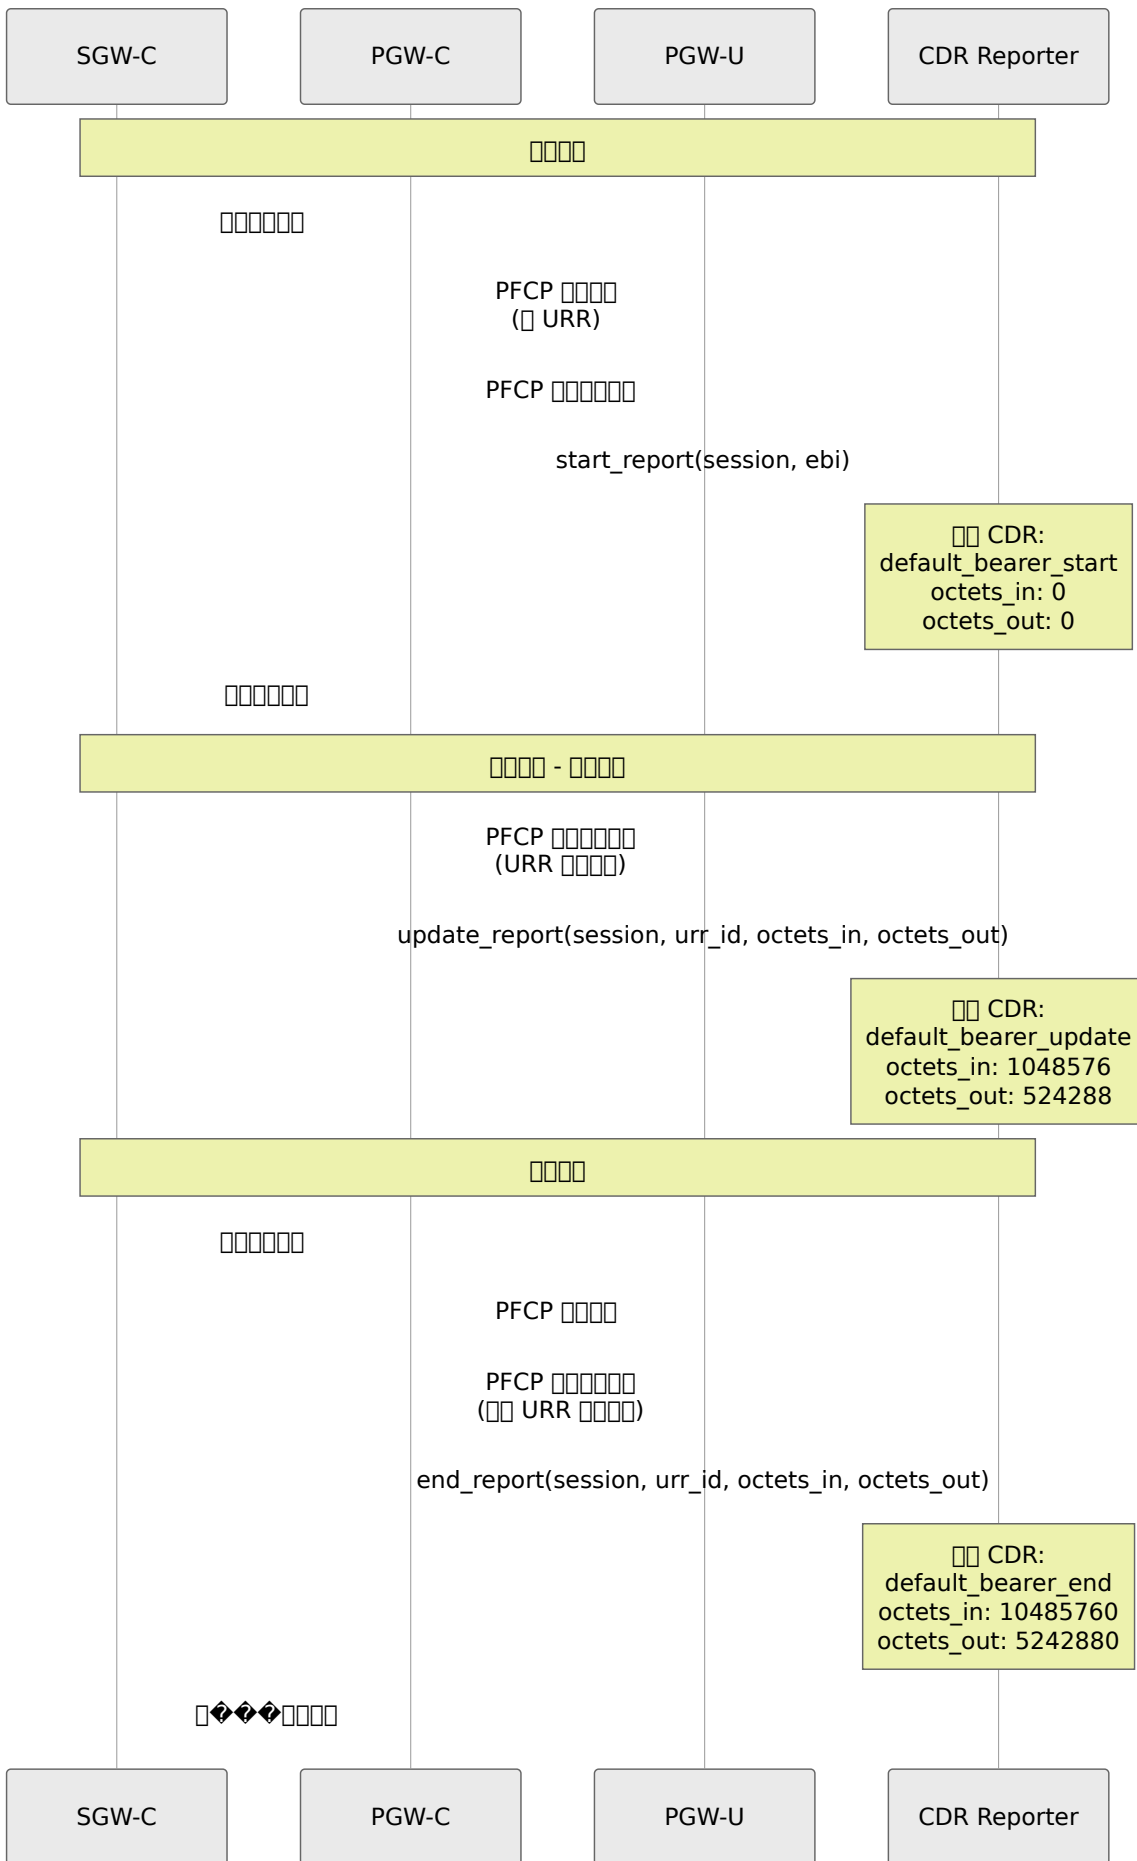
SGW-C

PGW-C

PGW-U

CDR Reporter

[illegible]

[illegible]

PFCP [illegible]
([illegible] URR)

PFCP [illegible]

start_report(session, ebi)

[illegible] CDR:
default_bearer_start
octets_in: 0
octets_out: 0

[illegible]

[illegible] - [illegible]

PFCP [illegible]
(URR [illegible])

update_report(session, urr_id, octets_in, octets_out)

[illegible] CDR:
default_bearer_update
octets_in: 1048576
octets_out: 524288

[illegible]

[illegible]

PFCP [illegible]

PFCP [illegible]
([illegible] URR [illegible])

end_report(session, urr_id, octets_in, octets_out)

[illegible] CDR:
default_bearer_end
octets_in: 10485760
octets_out: 5242880

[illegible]

SGW-C

PGW-C

PGW-U

CDR Reporter